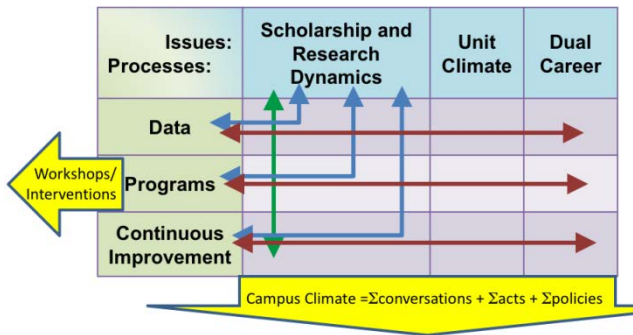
| Issues: Processes: | Scholarship and Research Dynamics | Unit Climate | Dual Career |
|---|---|---|---|
| Data | | | |
| Programs | | | |
| Continuous Improvement | | | |

Workshops/ Interventions

Campus Climate =$\Sigma$conversations + $\Sigma$acts + $\Sigma$policies